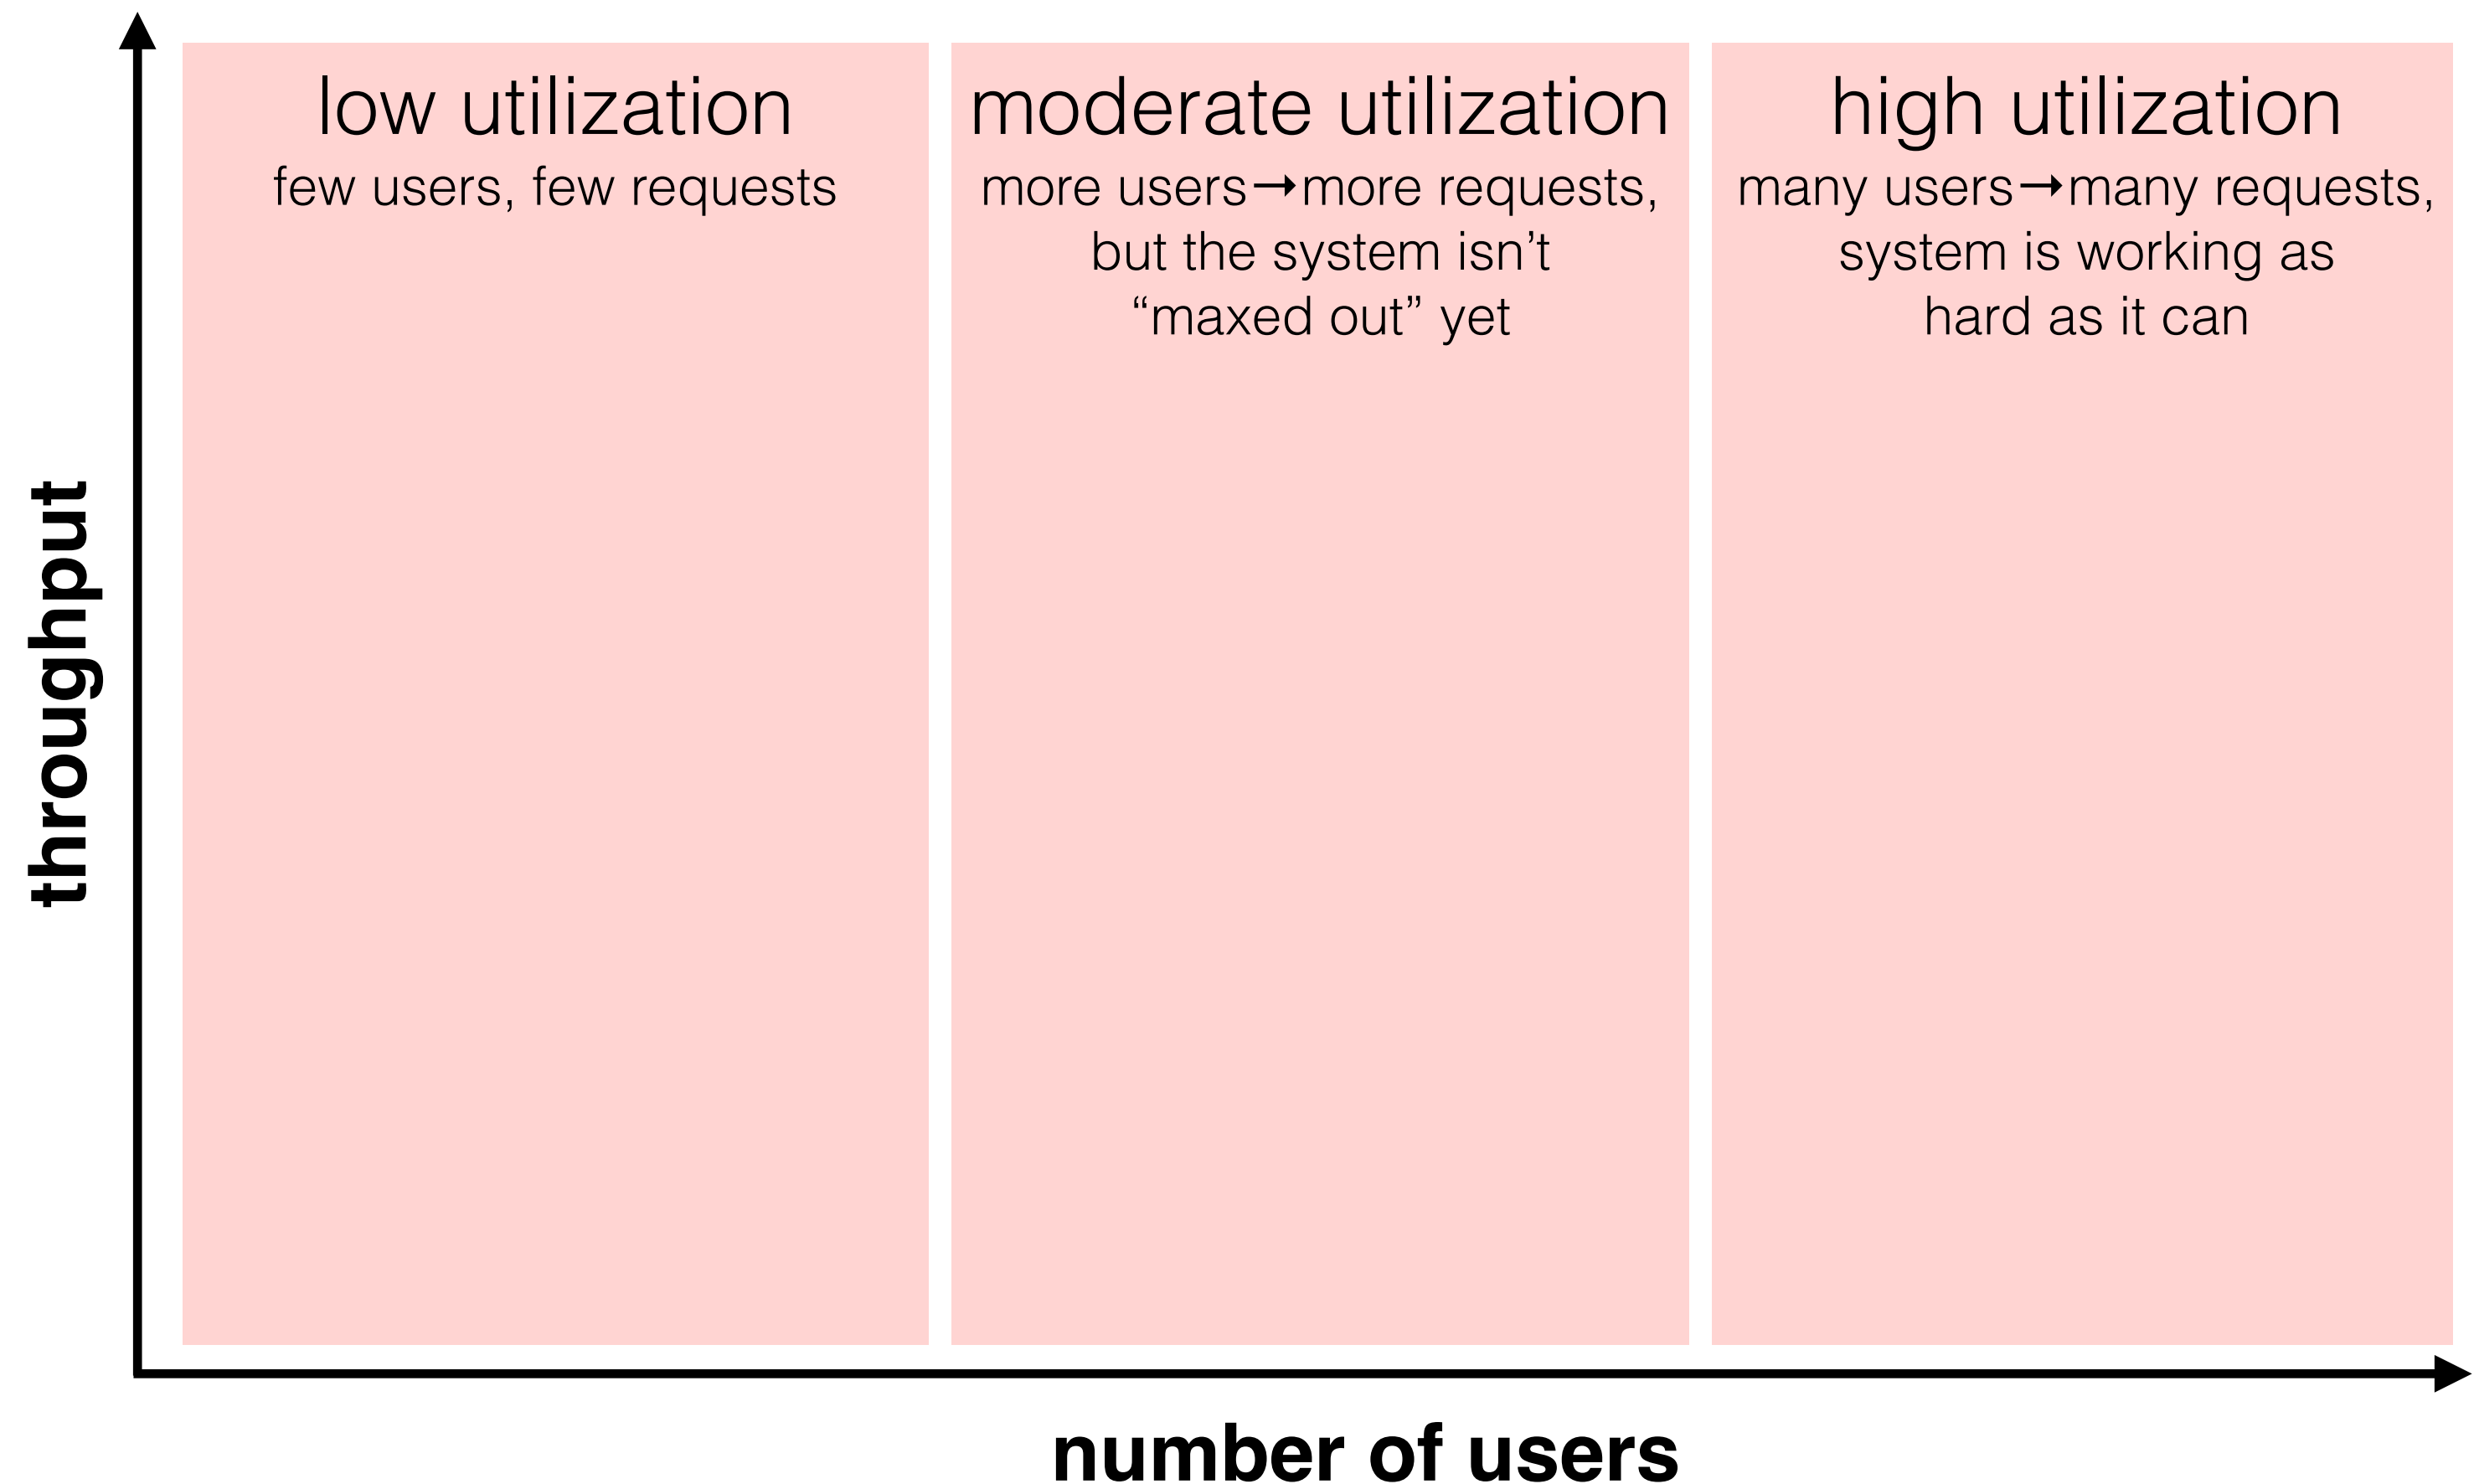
throughput

low utilization
few users, few requests

moderate utilization
more users→more requests, but the system isn't "maxed out" yet

high utilization
many users→many requests, system is working as hard as it can

number of users